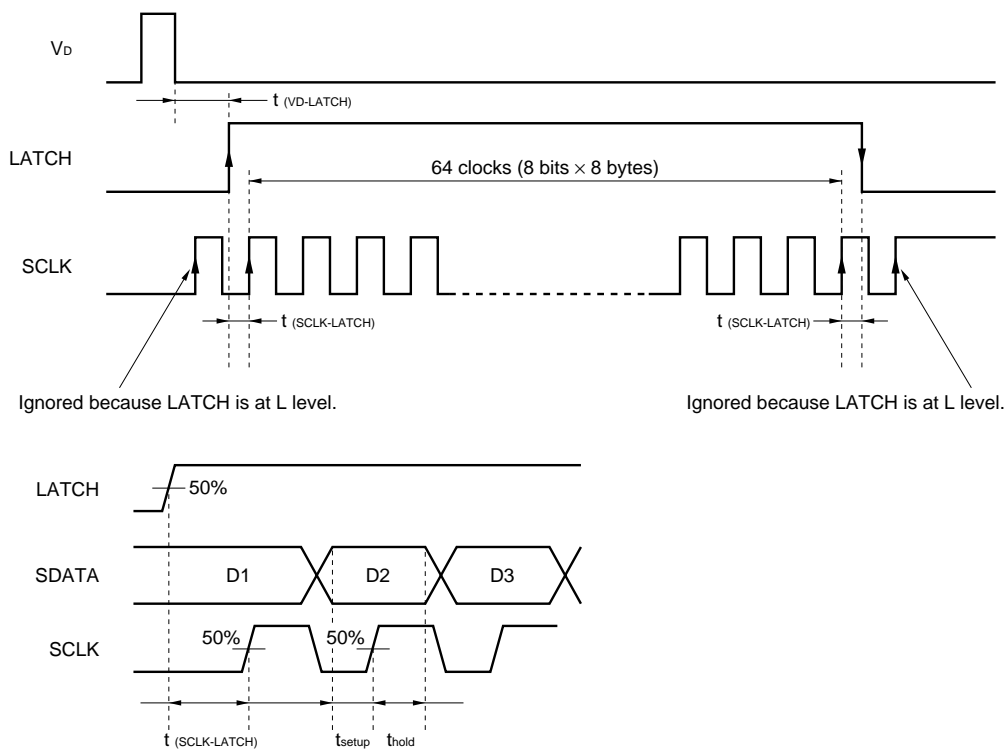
$V_D$

t (VD-LATCH)

LATCH

64 clocks (8 bits × 8 bytes)

SCLK

t (SCLK-LATCH)

t (SCLK-LATCH)

Ignored because LATCH is at L level.

Ignored because LATCH is at L level.

LATCH

50%

SDATA

D1

D2

D3

SCLK

50%

50%

t (SCLK-LATCH)

$t_{setup}$

$t_{hold}$